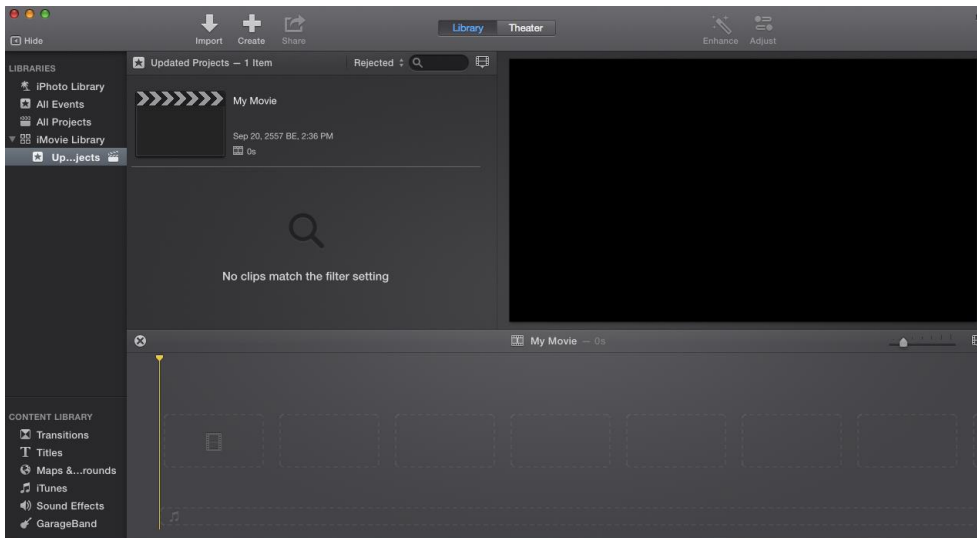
Hide

Import Create Share

Library Theater

Enhance Adjust

LIBRARIES
iPhoto Library
All Events
All Projects
iMovie Library
Up...jects

Updated Projects — 1 Item

Rejected

My Movie

Sep 20, 2557 BE, 2:36 PM
0s

No clips match the filter setting

My Movie — 0s

CONTENT LIBRARY
Transitions
Titles
Maps &...rounds
iTunes
Sound Effects
GarageBand